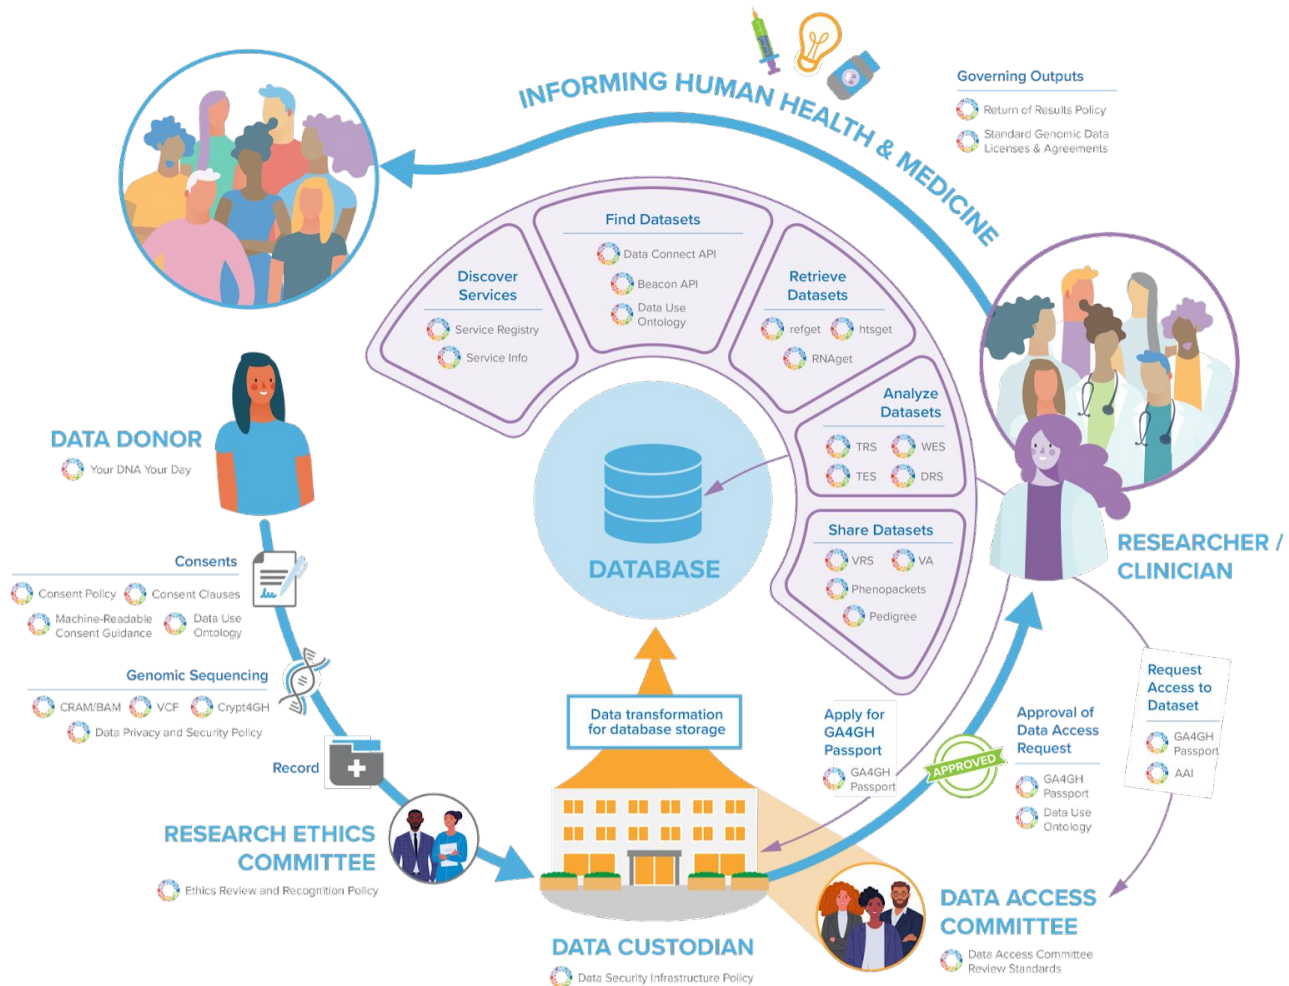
INFORMING HUMAN HEALTH & MEDICINE

Governing Outputs
Return of Results Policy
Standard Genomic Data Licenses & Agreements

Discover Services
Service Registry
Service Info

Find Datasets
Data Connect API
Beacon API
Data Use Ontology

Retrieve Datasets
refget
htsget
RNAget

Analyze Datasets
TRS
WES
TES
DRS

Share Datasets
VRS
VA
Phenopackets
Pedigree

DATABASE

DATA DONOR
Your DNA Your Day

Consents
Consent Policy
Consent Clauses
Machine-Readable Consent Guidance
Data Use Ontology

Genomic Sequencing
CRAM/BAM
VCF
Crypt4GH
Data Privacy and Security Policy

Record

RESEARCH ETHICS COMMITTEE
Ethics Review and Recognition Policy

Data transformation for database storage

DATA CUSTODIAN
Data Security Infrastructure Policy

Apply for GA4GH Passport
GA4GH Passport

APPROVED

Approval of Data Access Request
GA4GH Passport
Data Use Ontology

Request Access to Dataset
GA4GH Passport
AAI

RESEARCHER / CLINICIAN

DATA ACCESS COMMITTEE
Data Access Committee Review Standards